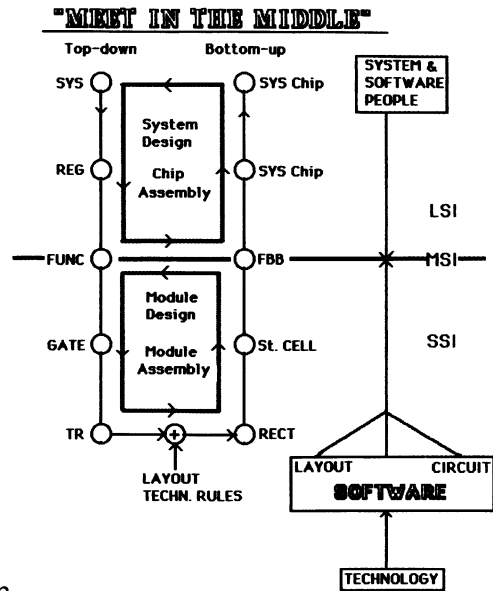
"MEET IN THE MIDDLE"

Top-down

Bottom-up

SYS

REG

FUNC

GATE

TR

SYS Chip

SYS Chip

FBB

St. CELL

RECT

System Design

Chip Assembly

Module Design

Module Assembly

LAYOUT TECHN. RULES

SYSTEM & SOFTWARE PEOPLE

LSI

MSI

SSI

LAYOUT

CIRCUIT

SOFTWARE

TECHNOLOGY